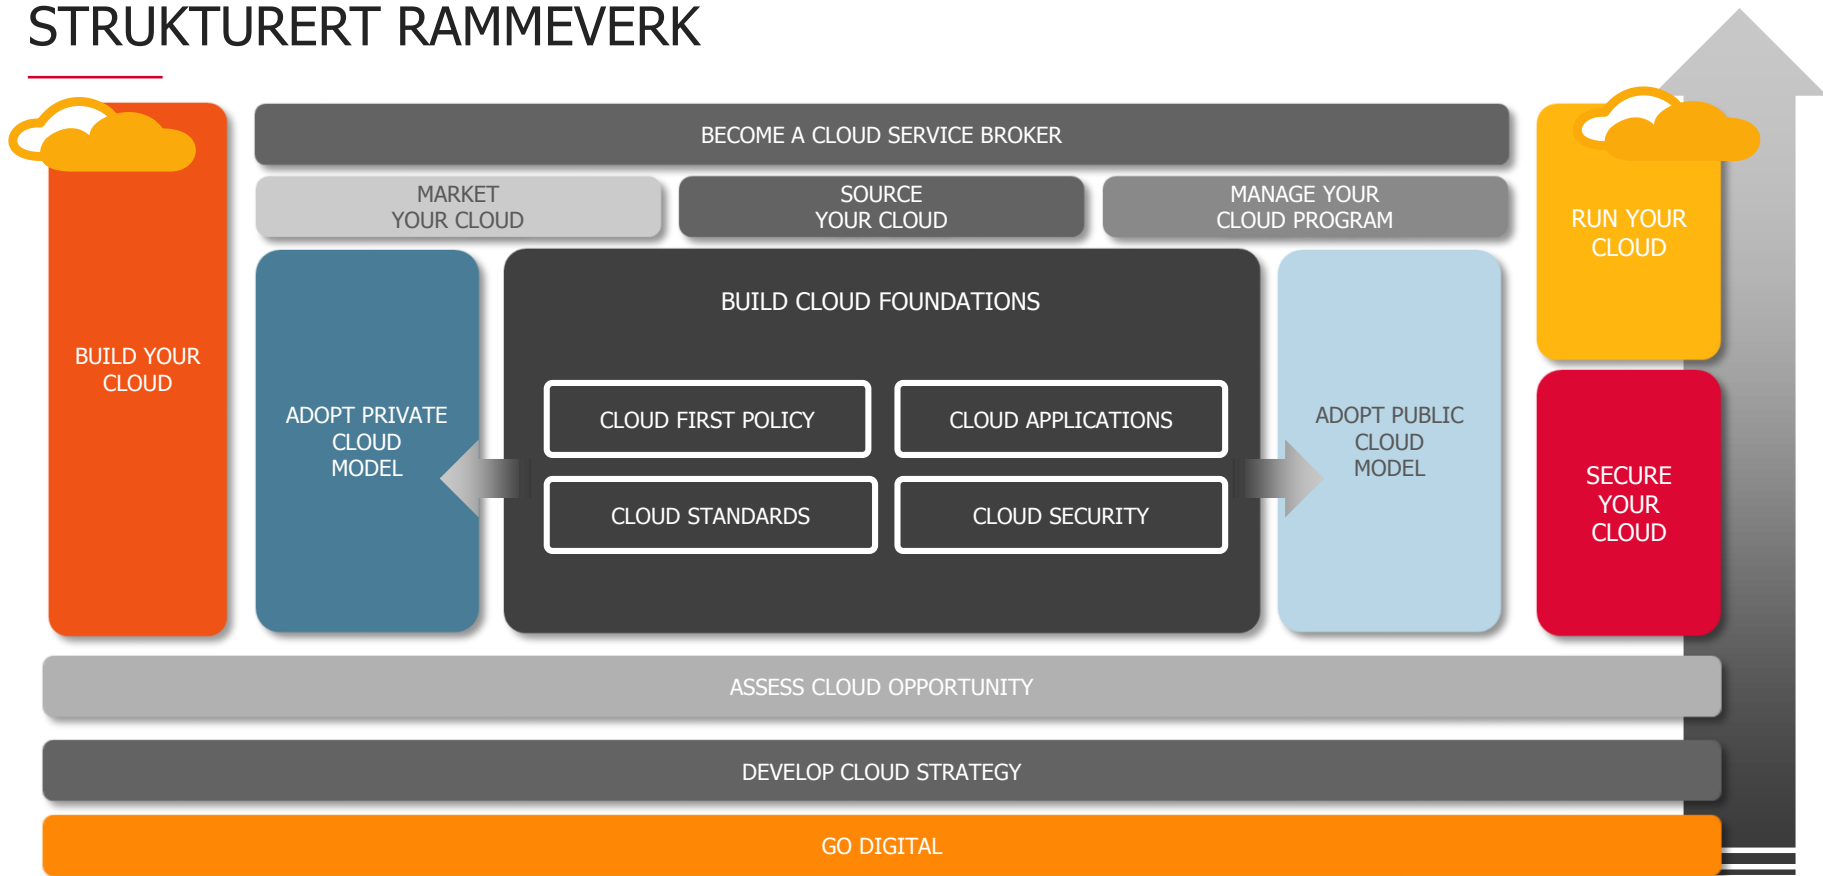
STRUKTURERT RAMMEVERK

BUILD YOUR CLOUD

BECOME A CLOUD SERVICE BROKER

MARKET YOUR CLOUD

SOURCE YOUR CLOUD

MANAGE YOUR CLOUD PROGRAM

RUN YOUR CLOUD

ADOPT PRIVATE CLOUD MODEL

BUILD CLOUD FOUNDATIONS

CLOUD FIRST POLICY

CLOUD APPLICATIONS

CLOUD STANDARDS

CLOUD SECURITY

ADOPT PUBLIC CLOUD MODEL

SECURE YOUR CLOUD

ASSESS CLOUD OPPORTUNITY

DEVELOP CLOUD STRATEGY

GO DIGITAL